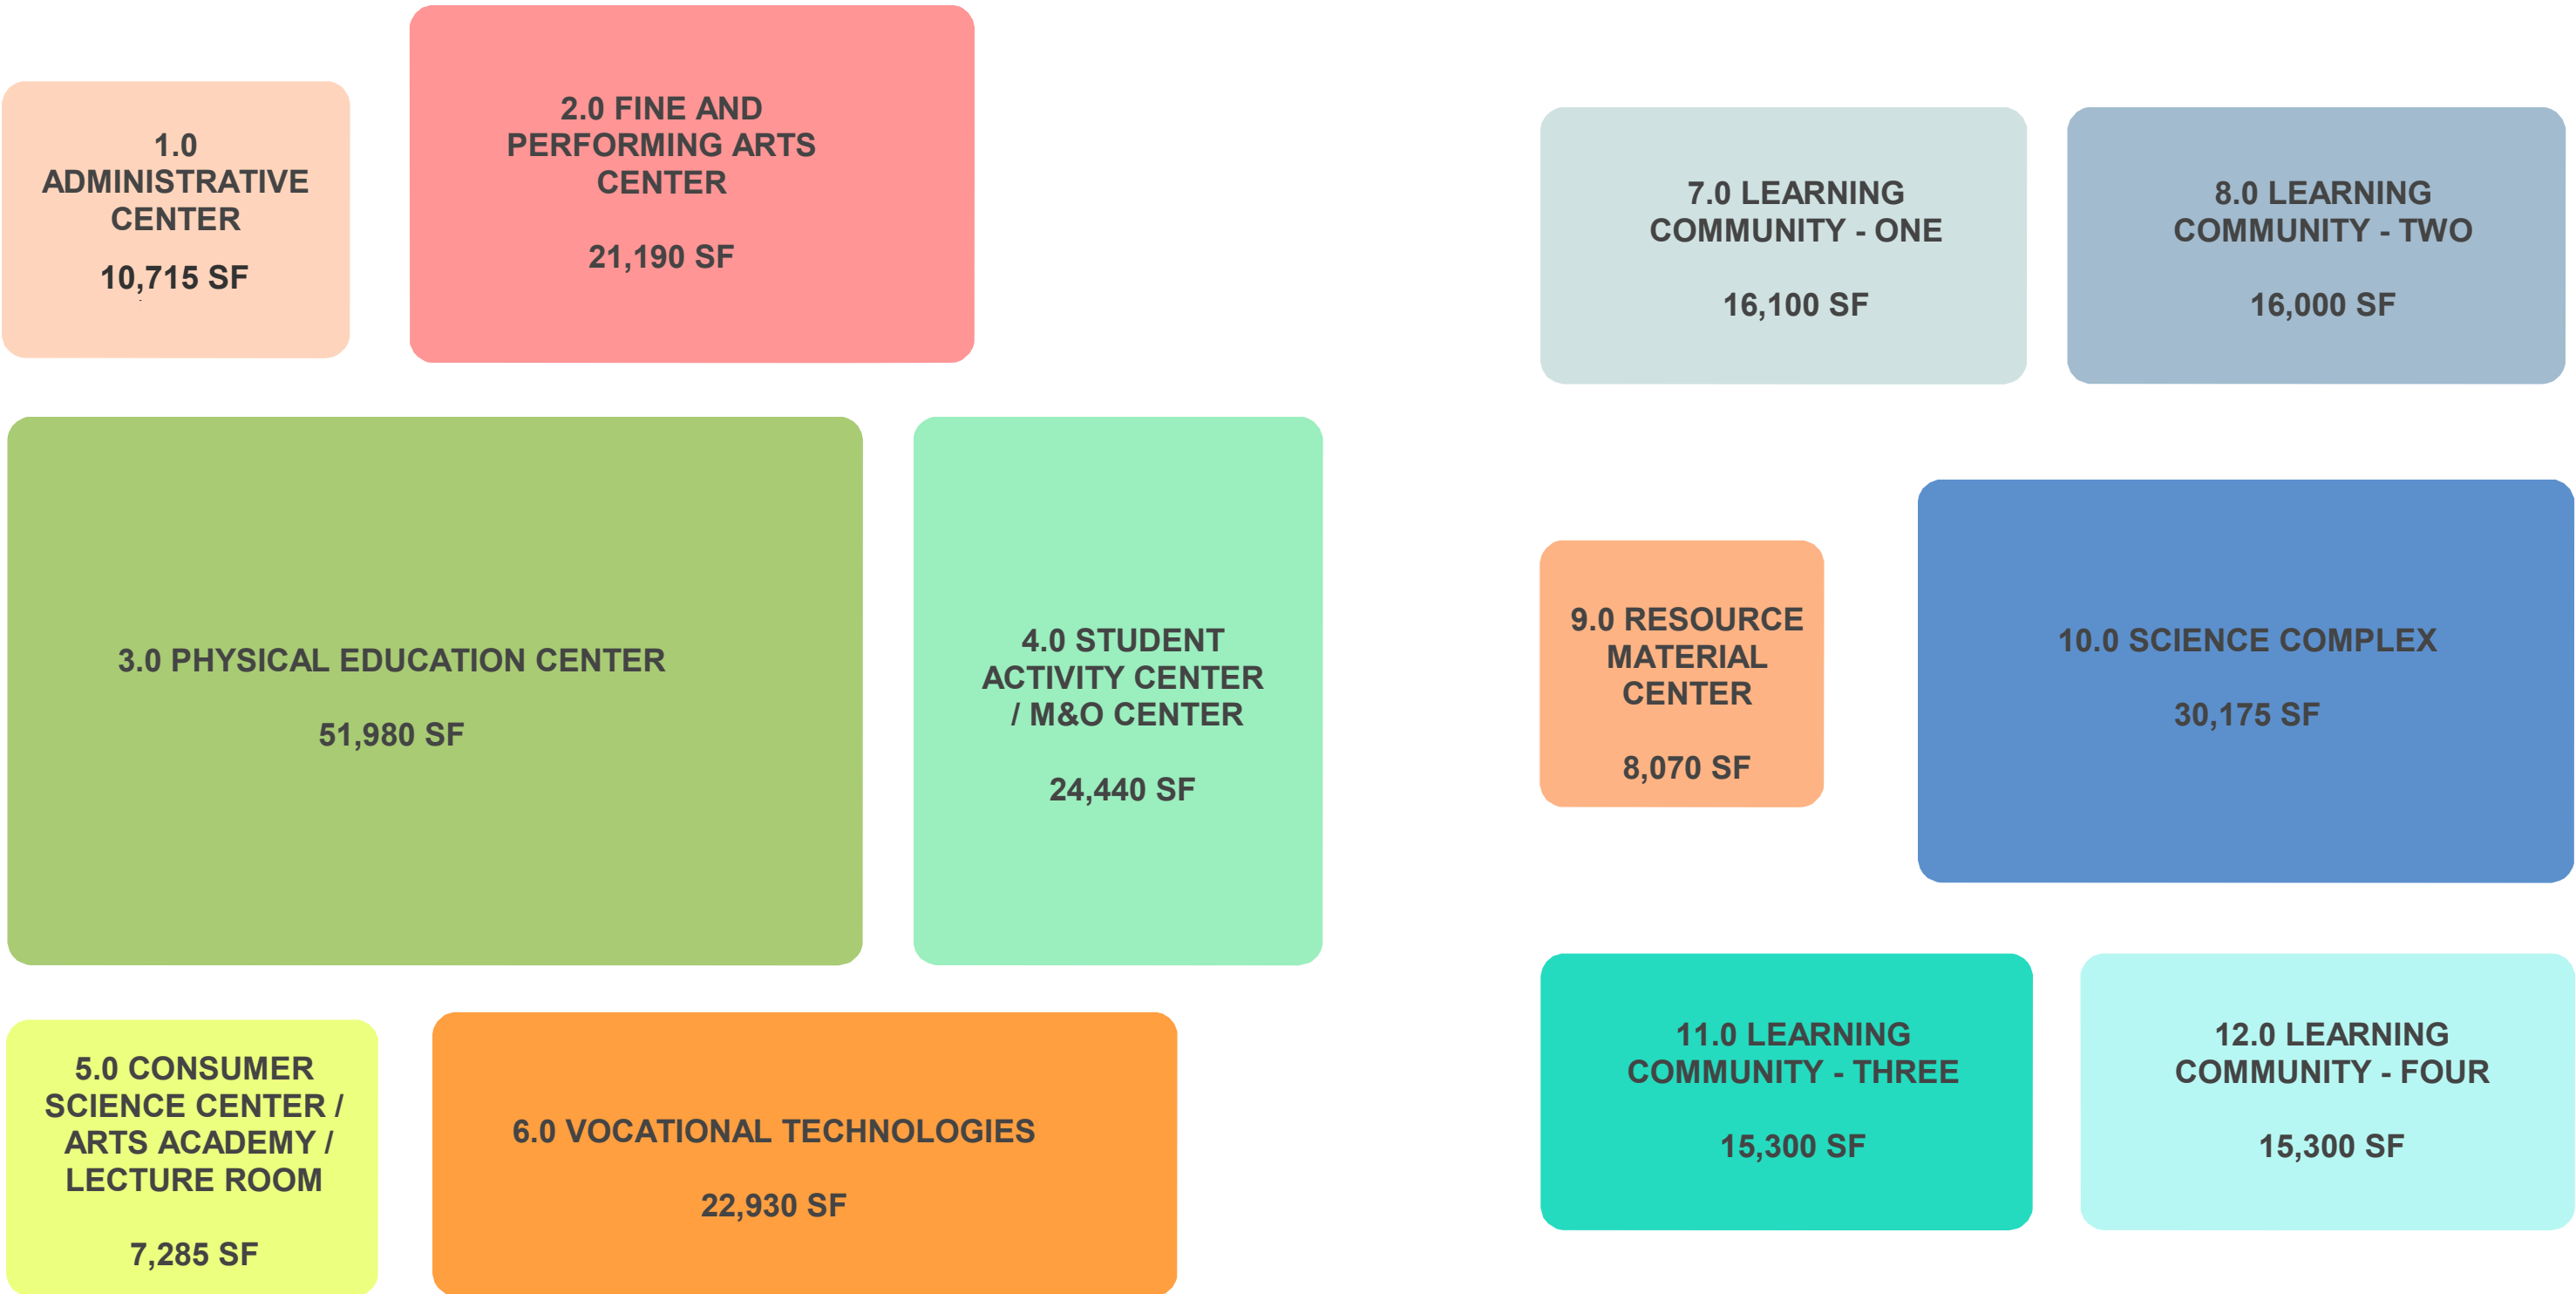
1.0 ADMINISTRATIVE CENTER

10,715 SF

2.0 FINE AND PERFORMING ARTS CENTER

21,190 SF

3.0 PHYSICAL EDUCATION CENTER

51,980 SF

4.0 STUDENT ACTIVITY CENTER / M&O CENTER

24,440 SF

5.0 CONSUMER SCIENCE CENTER / ARTS ACADEMY / LECTURE ROOM

7,285 SF

6.0 VOCATIONAL TECHNOLOGIES

22,930 SF

7.0 LEARNING COMMUNITY - ONE

16,100 SF

8.0 LEARNING COMMUNITY - TWO

16,000 SF

9.0 RESOURCE MATERIAL CENTER

8,070 SF

10.0 SCIENCE COMPLEX

30,175 SF

11.0 LEARNING COMMUNITY - THREE

15,300 SF

12.0 LEARNING COMMUNITY - FOUR

15,300 SF